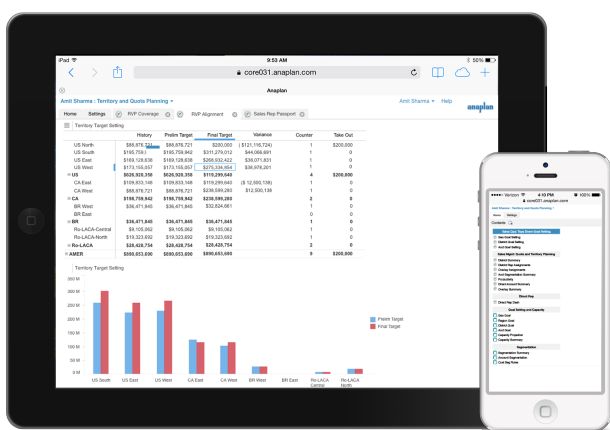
iPad 9:53 AM 50%

core031.anaplan.com

Anaplan

Amit Sharma : Territory and Quota Planning

Amit Sharma Help

anaplan

Home Settings RVP Coverage RVP Alignment Sales Rep Passport

Territory Target Setting

| | History | Prelim Target | Final Target | Variance | Counter | Take Out |
|---|---|---|---|---|---|---|
| US North | $88,876,721 | $88,876,721 | $200,000 | ($121,116,724) | 1 | $200,000 |
| US South | $195,759,1 | $195,759,942 | $311,279,012 | $44,068,691 | 1 | 0 |
| US East | $169,128,636 | $169,128,636 | $268,932,422 | $36,071,831 | 1 | 0 |
| US West | $173,155,657 | $173,155,657 | $275,336,054 | $36,898,021 | 1 | 0 |
| US | $626,920,358 | $626,920,358 | $119,299,640 | | 4 | $200,000 |
| CA East | $109,803,148 | $109,803,148 | $119,299,640 | ($ 12,560,138) | 1 | 0 |
| CA West | $88,876,721 | $88,876,721 | $238,599,280 | $12,550,138 | 1 | 0 |
| CA | $198,759,942 | $198,759,942 | $238,599,280 | | 2 | 0 |
| BR West | $36,471,845 | $36,471,845 | $32,624,061 | | 1 | 0 |
| BR East | | | | | 0 | 0 |
| BR | $36,471,845 | $36,471,845 | $36,471,845 | | 1 | 0 |
| Ro-LACA-Central | $9,105,062 | $9,105,062 | $9,105,062 | | 1 | 0 |
| Ro-LACA-North | $19,323,692 | $19,323,692 | $19,323,692 | | 1 | 0 |
| Ro-LACA | $28,428,754 | $28,428,754 | $28,428,754 | | 2 | 0 |
| AMER | $890,653,690 | $890,653,690 | $890,653,690 | | 9 | $200,000 |

Territory Target Setting

300 M
250 M
200 M
150 M
100 M
50 M
0 M

US South US East US West CA East CA West BR West BR East Ro-LACA Central Ro-LACA North

Prelim Target
Final Target

Verizon 4:10 PM 100%
core031.anaplan.com

Amit Sharma : Territory and Quota Planning
Home Settings
Contents

Sales Plan Top Down Goal Setting
New Goal Setting
District Goal Setting
Acct Goal Setting
Sales Region Quota and Territory Planning
District Summary
District Rep Assignments
Overlay Assignments
Acct Segmentation Summary
Productivity
Direct Account Summary
Overlay Summary
Direct Rep
Direct Rep Dash
Goal Setting and Capacity
Geo Goal
Region Goal
District Goal
Acct Goal
Capacity Projection
Capacity Summary
Segmentation
Segmentation Summary
Account Segmentation
Acct Seg Flows